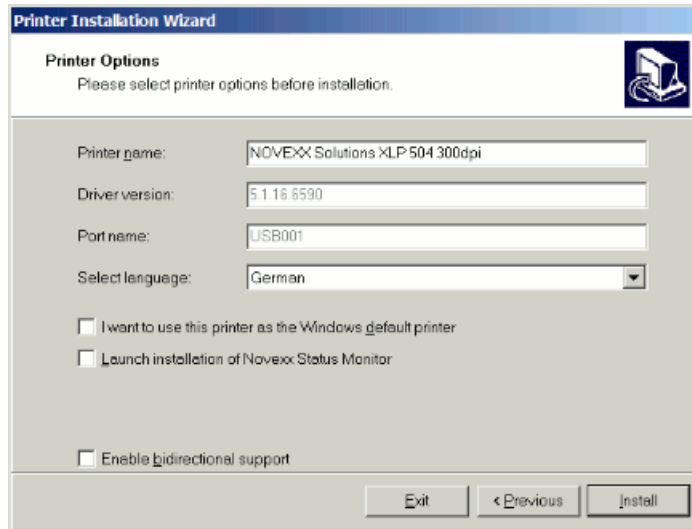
Printer Installation Wizard

Printer Options
Please select printer options before installation.

Printer name: NOVEXX Solutions XLP 504 300dpi

Driver version: 5.1.16.6590

Port name: USB001

Select language: German

I want to use this printer as the Windows default printer

Launch installation of Novexx Status Monitor

Enable bidirectional support

Exit
< Previous
Install